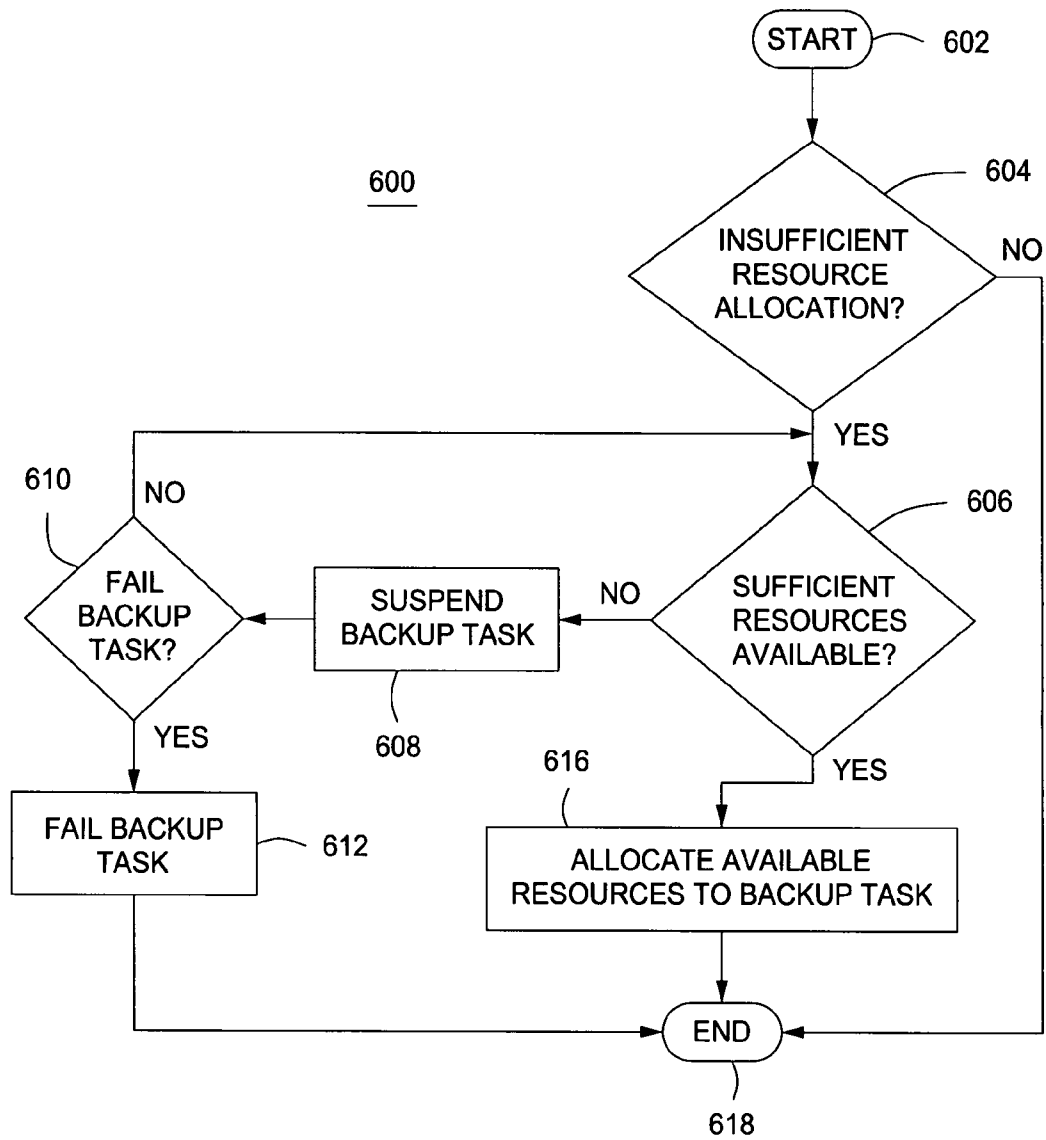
START 602

600

604

INSUFFICIENT RESOURCE ALLOCATION?

NO

YES

610

NO

606

FAIL BACKUP TASK?

SUSPEND BACKUP TASK

NO

SUFFICIENT RESOURCES AVAILABLE?

YES

608

616

YES

FAIL BACKUP TASK

612

ALLOCATE AVAILABLE RESOURCES TO BACKUP TASK

END

618